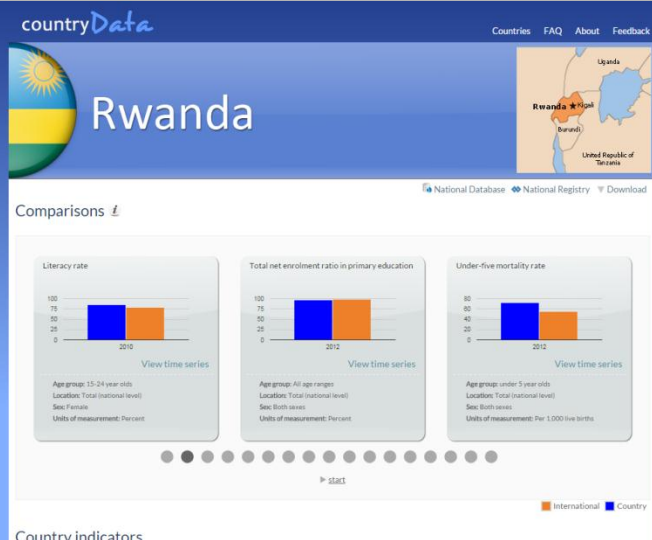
countryData

Countries FAQ About Feedback

Rwanda

Uganda
Rwanda
Kigali
Burundi
United Republic of Tanzania

National Database National Registry Download

Comparisons

Literacy rate

100
75
50
25
0
2010

View time series

Age group: 15-24 year olds
Location: Total (national level)
Sex: Female
Units of measurement: Percent

Total net enrolment ratio in primary education

100
75
50
25
0
2012

View time series

Age group: All age ranges
Location: Total (national level)
Sex: Both sexes
Units of measurement: Percent

Under-five mortality rate

80
60
40
20
0
2012

View time series

Age group: under 5 year olds
Location: Total (national level)
Sex: Both sexes
Units of measurement: Per 1,000 live births

start

International Country

Country indicators